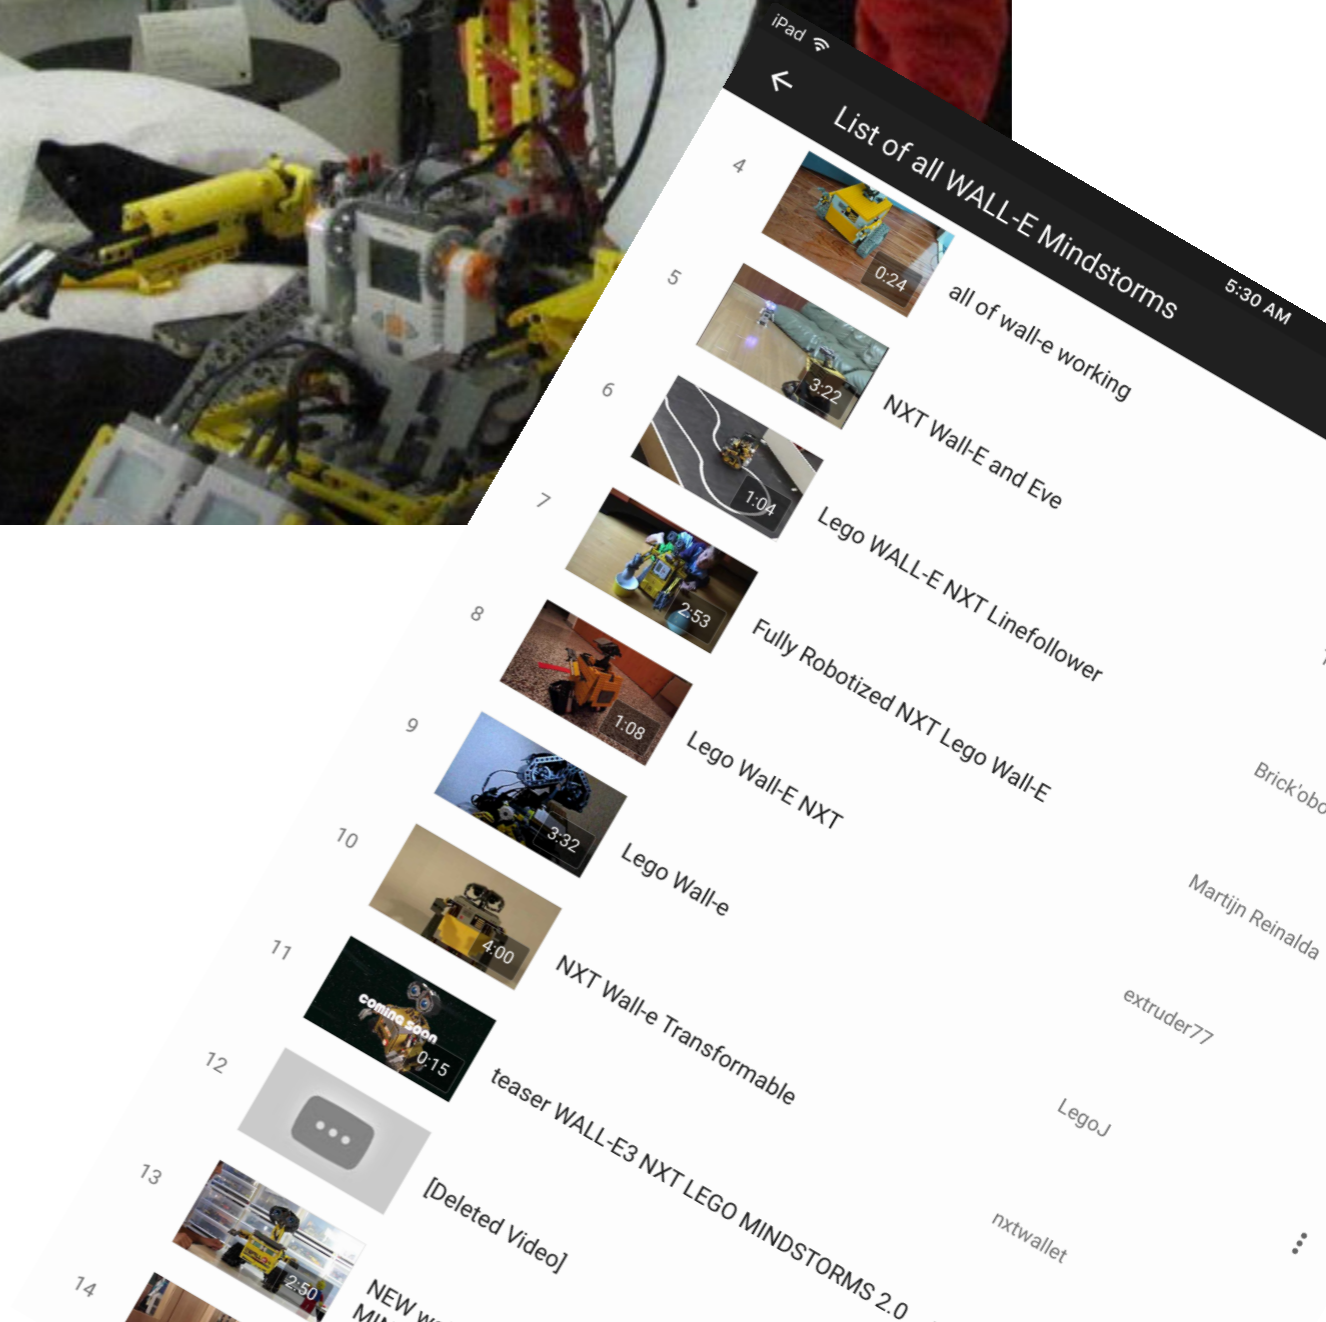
iPad
5:30 AM
List of all WALL-E Mindstorms

4
0:24
all of wall-e working

5
3:22
NXT Wall-E and Eve

6
1:04
Lego WALL-E NXT Linefollower

7
2:53
Fully Robotized NXT Lego Wall-E

8
1:08
Lego Wall-E NXT
Brick'obo

9
3:32
Lego Wall-e
Martijn Reinalda

10
4:00
NXT Wall-e Transformable
extruder77

11
coming soon
0:15
teaser WALL-E3 NXT LEGO MINDSTORMS 2.0
LegoJ

12
[Deleted Video]
nxtwallet

13
2:50
NEW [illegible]
MIN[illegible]

14